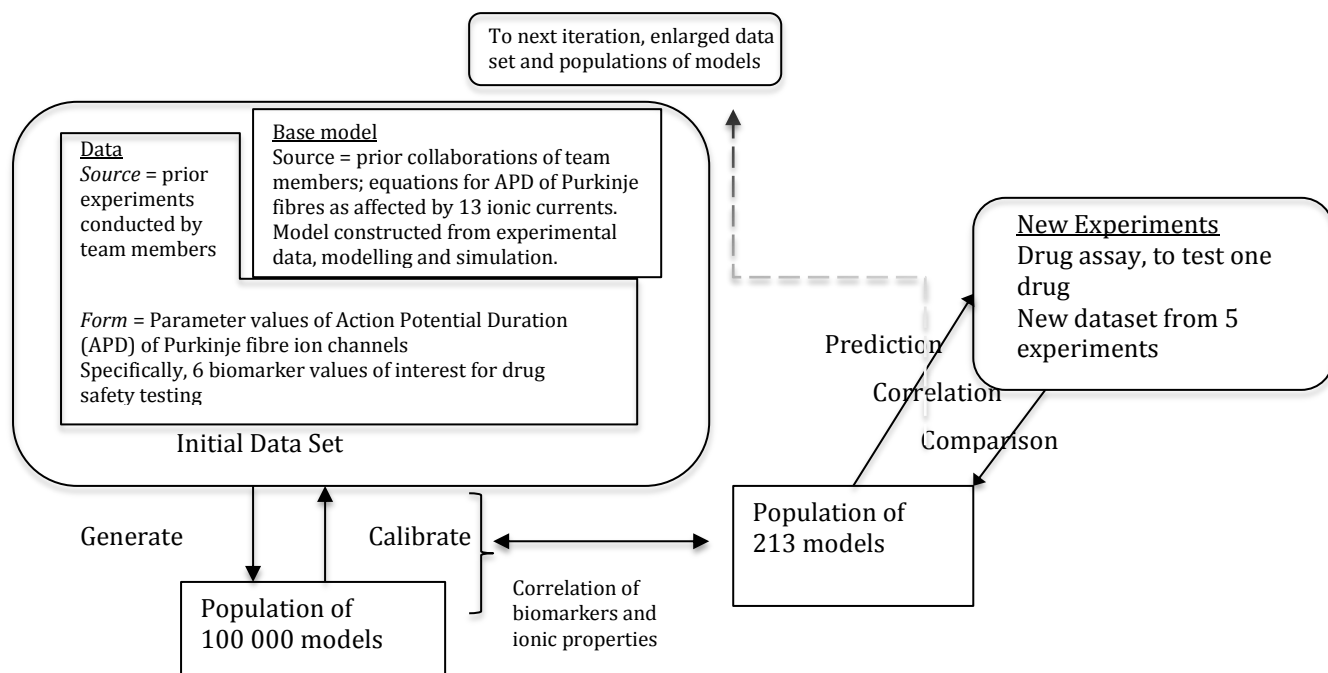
To next iteration, enlarged data set and populations of models

Data
*Source* = prior experiments conducted by team members

Base model
Source = prior collaborations of team members; equations for APD of Purkinje fibres as affected by 13 ionic currents. Model constructed from experimental data, modelling and simulation.

*Form* = Parameter values of Action Potential Duration (APD) of Purkinje fibre ion channels
Specifically, 6 biomarker values of interest for drug safety testing

Initial Data Set

New Experiments
Drug assay, to test one drug
New dataset from 5 experiments

Prediction

Correlation

Comparison

Generate

Calibrate

Population of 213 models

Correlation of biomarkers and ionic properties

Population of 100 000 models